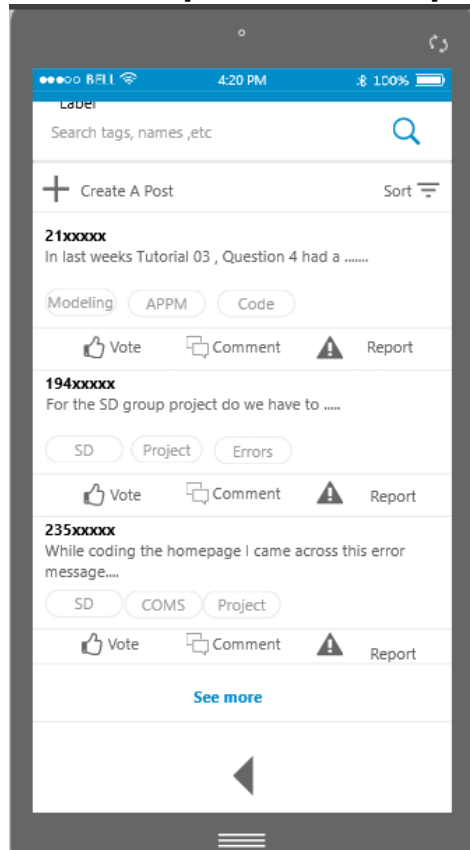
●●●○○ BELL 4:20 PM 100%

Label

Search tags, names ,etc

Create A Post

Sort

21xxxxx
In last weeks Tutorial 03 , Question 4 had a .......

Modeling APPM Code

Vote Comment Report

194xxxxx
For the SD group project do we have to .....

SD Project Errors

Vote Comment Report

235xxxxx
While coding the homepage I came across this error message....

SD COMS Project

Vote Comment Report

See more